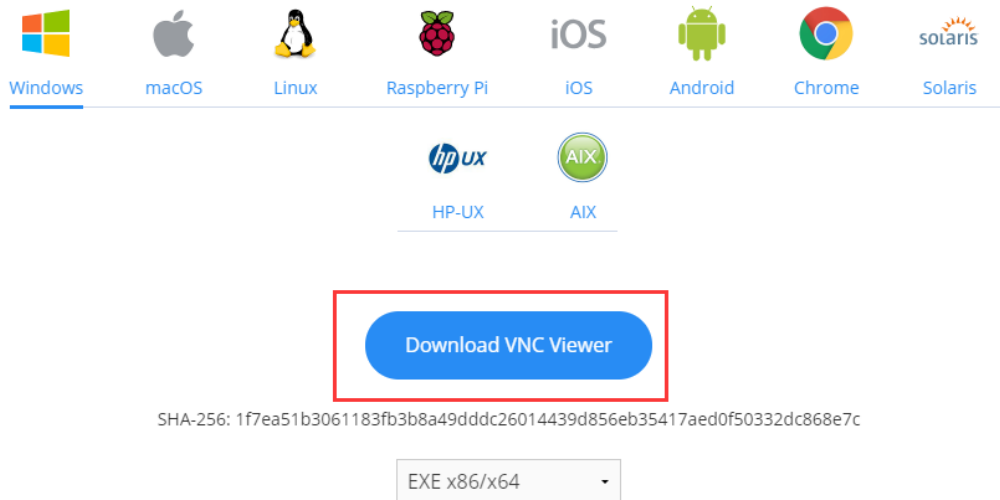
iOS

solaris

Windows macOS Linux Raspberry Pi iOS Android Chrome Solaris

hp UX

AIX

HP-UX AIX

Download VNC Viewer

SHA-256: 1f7ea51b3061183fb3b8a49dddc26014439d856eb35417aed0f50332dc868e7c

EXE x86/x64